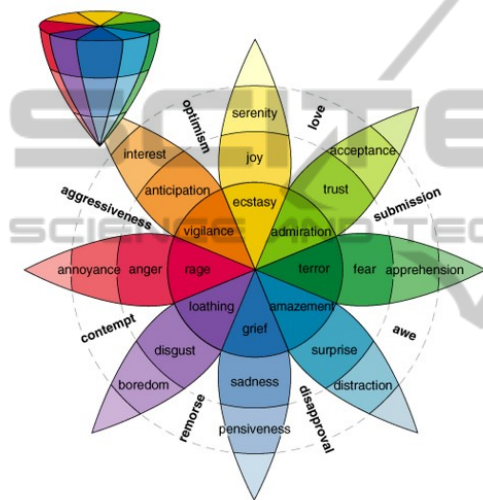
serenity
joy
ecstasy
love
acceptance
trust
admiration
submission
terror
fear
apprehension
awe
amazement
surprise
distraction
disapproval
grief
sadness
pensiveness
remorse
loathing
disgust
boredom
contempt
rage
anger
annoyance
aggressiveness
vigilance
anticipation
interest
optimism
SCIENCE AND TECHNOLOGY